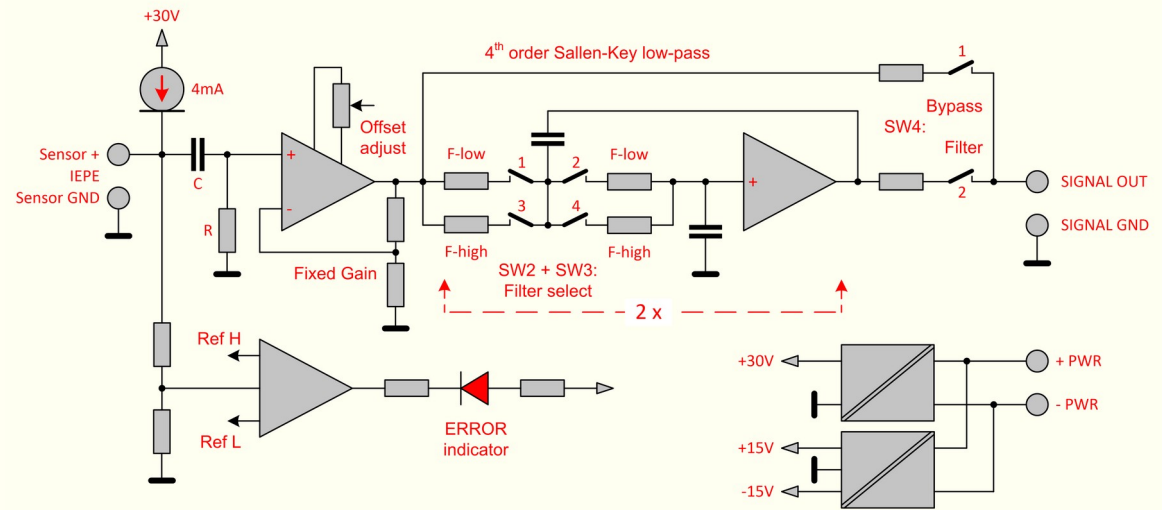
+30V

4mA

4$^{th}$ order Sallen-Key low-pass

1

Bypass

SW4:

Filter

2

Offset adjust

Sensor +

IEPE

Sensor GND

C

R

+

-

F-low

1

2

F-low

3

4

+

F-high

F-high

SIGNAL OUT

SIGNAL GND

Fixed Gain

SW2 + SW3: Filter select

2 x

Ref H

Ref L

ERROR indicator

+30V

+ PWR

- PWR

+15V

-15V